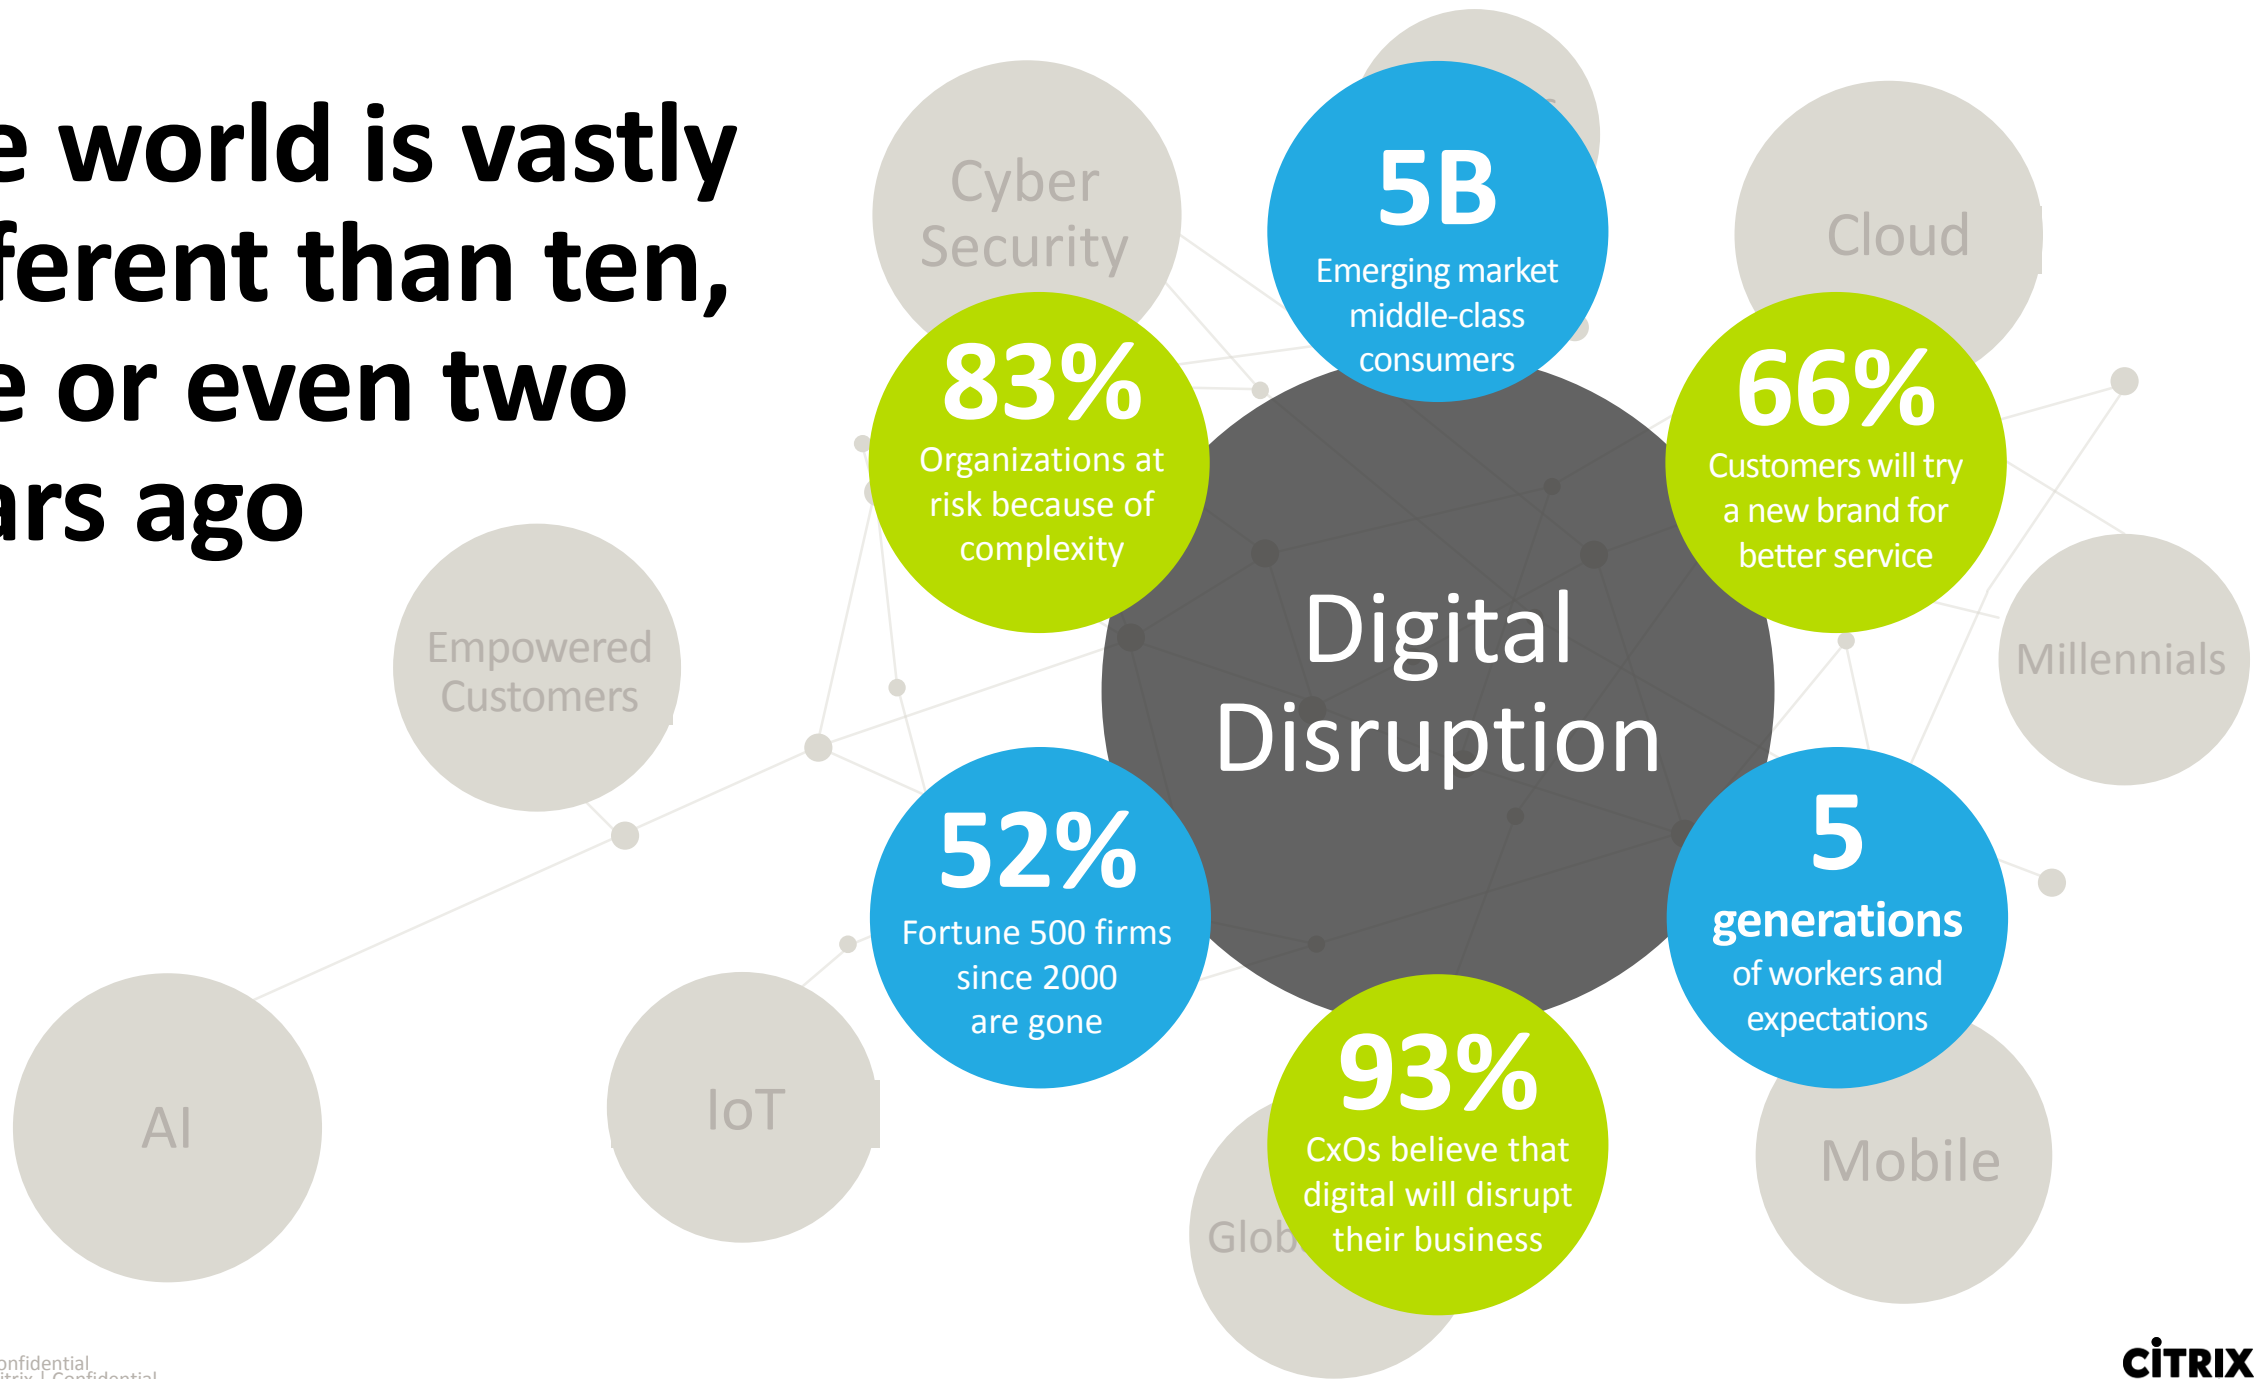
e world is vastly ferent than ten, e or even two ars ago

Cyber Security

5B
Emerging market middle-class consumers

Cloud

83%
Organizations at risk because of complexity

66%
Customers will try a new brand for better service

Empowered Customers

Digital Disruption

Millennials

52%
Fortune 500 firms since 2000 are gone

5
generations of workers and expectations

AI

IoT

93%
CxOs believe that digital will disrupt their business

Glob

Mobile

onfidential
itrix | Confidential

CiTRIX